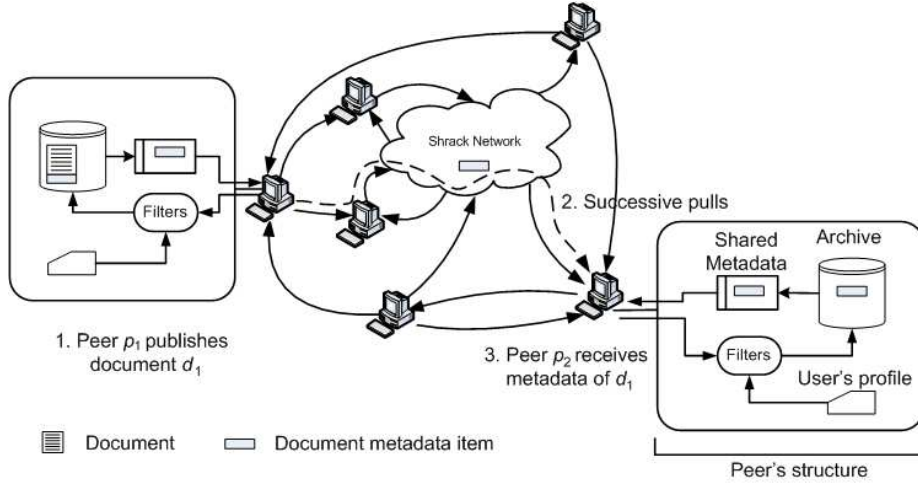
Shrack Network

Filters

2. Successive pulls

Shared Metadata

Archive

Filters

User's profile

1. Peer $p_1$ publishes document $d_1$

3. Peer $p_2$ receives metadata of $d_1$

Document

Document metadata item

Peer's structure